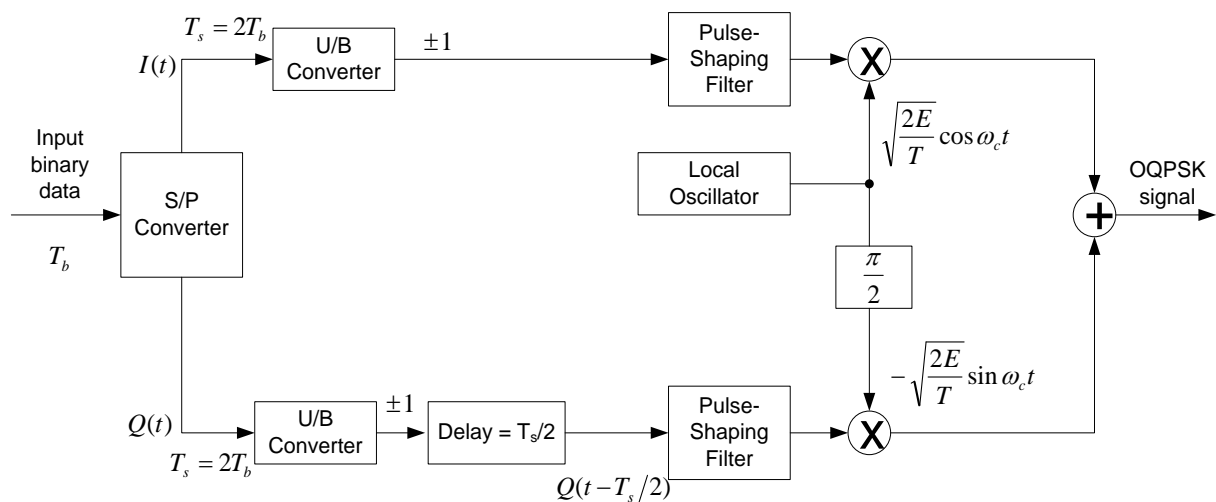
$T_s = 2T_b$

$I(t)$

U/B Converter

$\pm 1$

Pulse-Shaping Filter

X

Input binary data

$T_b$

S/P Converter

$\sqrt{\frac{2E}{T}}\cos\omega_c t$

Local Oscillator

OQPSK signal

+

$\frac{\pi}{2}$

$-\sqrt{\frac{2E}{T}}\sin\omega_c t$

$Q(t)$

U/B Converter

$\pm 1$

Delay = $T_s/2$

Pulse-Shaping Filter

X

$T_s = 2T_b$

$Q(t-T_s/2)$